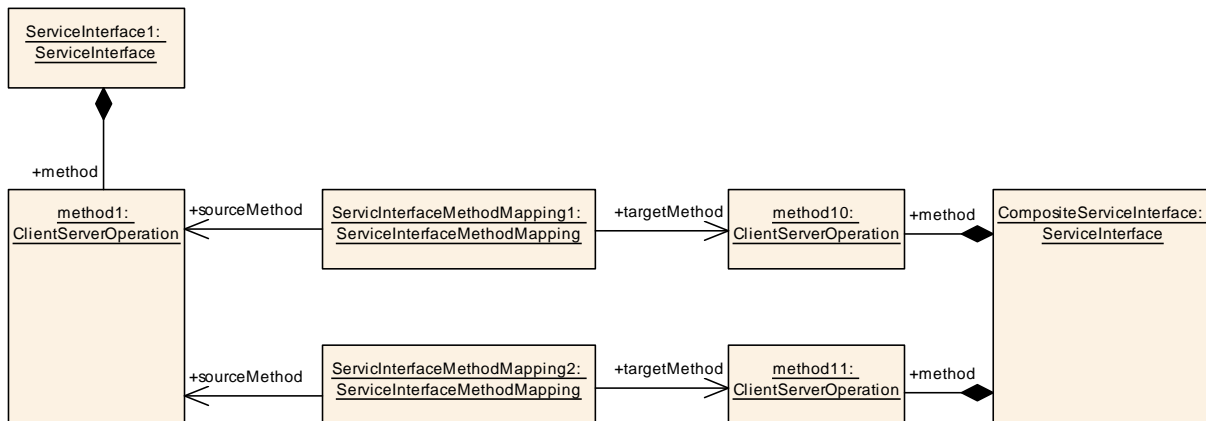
ServiceInterface1:
ServiceInterface

+method

method1:
ClientServerOperation

+sourceMethod

ServicInterfaceMethodMapping1:
ServiceInterfaceMethodMapping

+targetMethod

method10:
ClientServerOperation

+method

CompositeServiceInterface:
ServiceInterface

+sourceMethod

ServicInterfaceMethodMapping2:
ServiceInterfaceMethodMapping

+targetMethod

method11:
ClientServerOperation

+method